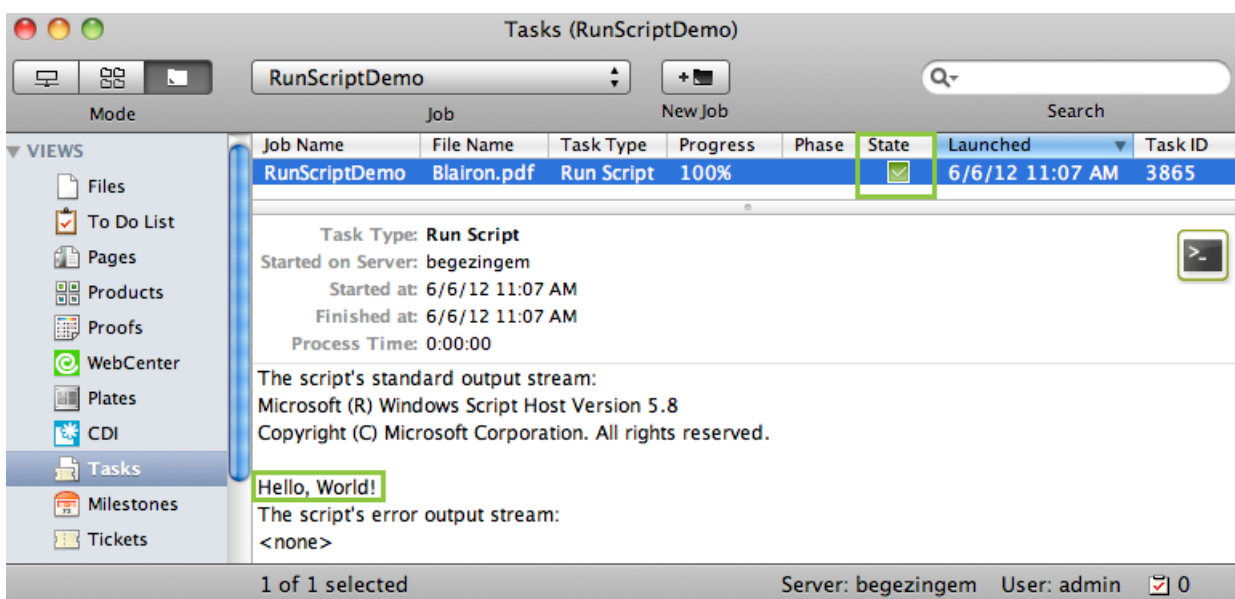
Tasks (RunScriptDemo)

Mode

RunScriptDemo

Job

New Job

Search

▼ VIEWS

Files

To Do List

Pages

Products

Proofs

WebCenter

Plates

CDI

Tasks

Milestones

Tickets

| Job Name | File Name | Task Type | Progress | Phase | State | Launched | Task ID |
|---|---|---|---|---|---|---|---|
| RunScriptDemo | Blairon.pdf | Run Script | 100% | | | 6/6/12 11:07 AM | 3865 |

Task Type: Run Script
Started on Server: begezingem
Started at: 6/6/12 11:07 AM
Finished at: 6/6/12 11:07 AM
Process Time: 0:00:00

The script's standard output stream:
Microsoft (R) Windows Script Host Version 5.8
Copyright (C) Microsoft Corporation. All rights reserved.

Hello, World!
The script's error output stream:
<none>

1 of 1 selected

Server: begezingem User: admin 0